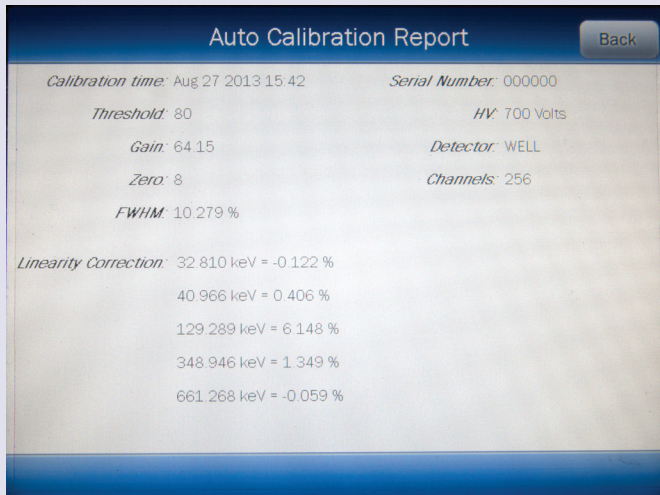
Auto Calibration Report

Back

Calibration time: Aug 27 2013 15:42

Serial Number: 000000

Threshold: 80

HV: 700 Volts

Gain: 64.15

Detector: WELL

Zero: 8

Channels: 256

FWHM: 10.279 %

Linearity Correction: 32.810 keV = -0.122 %

40.966 keV = 0.406 %

129.289 keV = 6.148 %

348.946 keV = 1.349 %

661.268 keV = -0.059 %